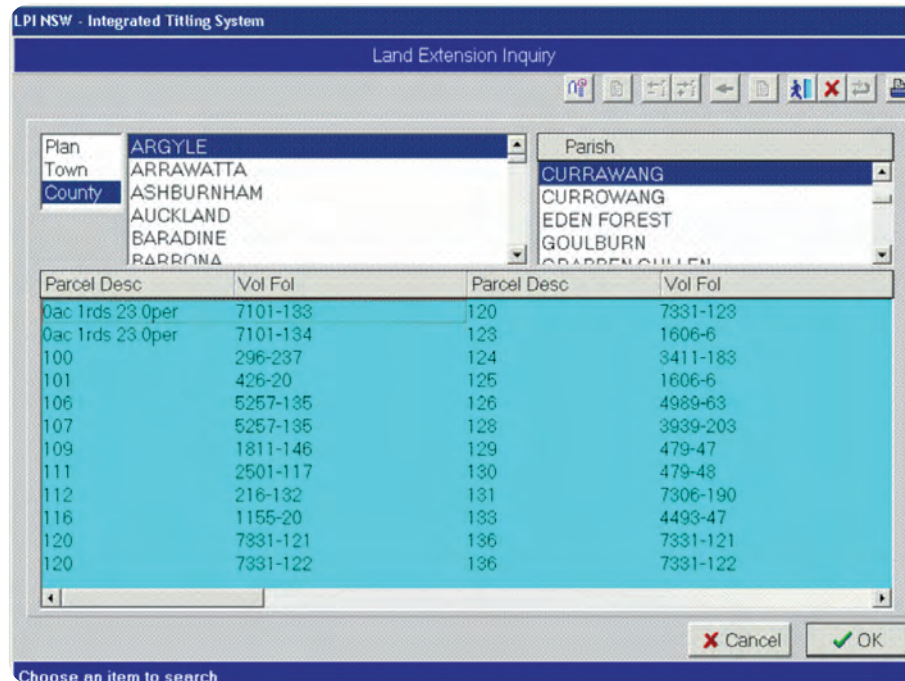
LPI NSW - Integrated Titling System

Land Extension Inquiry

Plan
Town
County

ARGYLE
ARRAWATTA
ASHBURNHAM
AUCKLAND
BARADINE
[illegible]

Parish
CURRAWANG
CURROWANG
EDEN FOREST
GOULBURN
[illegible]

| Parcel Desc | Vol Fol | Parcel Desc | Vol Fol |
|---|---|---|---|
| 0ac 1rds 23.0per | 7101-133 | 120 | 7331-123 |
| 0ac 1rds 23.0per | 7101-134 | 123 | 1606-6 |
| 100 | 296-237 | 124 | 3411-183 |
| 101 | 426-20 | 125 | 1606-6 |
| 106 | 5257-135 | 126 | 4989-63 |
| 107 | 5257-135 | 128 | 3939-203 |
| 109 | 1811-146 | 129 | 479-47 |
| 111 | 2501-117 | 130 | 479-48 |
| 112 | 216-132 | 131 | 7306-190 |
| 116 | 1155-20 | 133 | 4493-47 |
| 120 | 7331-121 | 136 | 7331-121 |
| 120 | 7331-122 | 136 | 7331-122 |

Cancel
OK

Choose an item to search